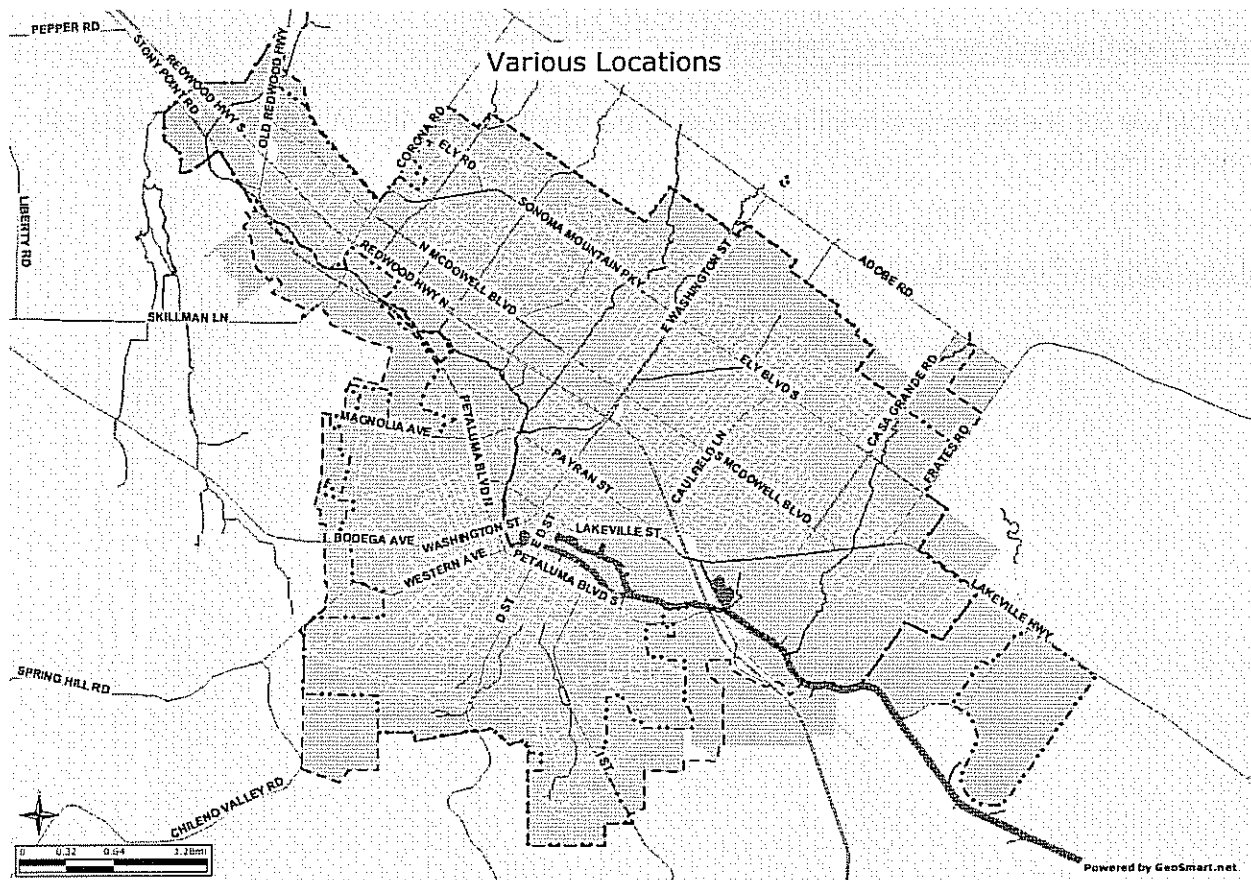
Various Locations

PEPPER RD
STONY POINT RD
REDWOOD HWY S
OLD REDWOOD HWY
CORONA RD
ELY RD
LIBERTY RD
SONOMA MOUNTAIN PKY
N MCDOWELL BLVD
REDWOOD HWY N
E WASHINGTON ST
ADOBE RD
SKILLMAN LN
ELY BLVD S
CASA GRANDE RD
MAGNOLIA AVE
PETALUMA BLVD N
PAYRAN ST
CAULFIELD LN
S MCDOWELL BLVD
FRATES RD
BODEGA AVE
WASHINGTON ST
E D ST
LAKEVILLE ST
WESTERN AVE
PETALUMA BLVD S
D ST
LAKEVILLE HWY
SPRING HILL RD
ST
CHILENO VALLEY RD
0 0.32 0.64 1.28mi
Powered by GeoSmart.net